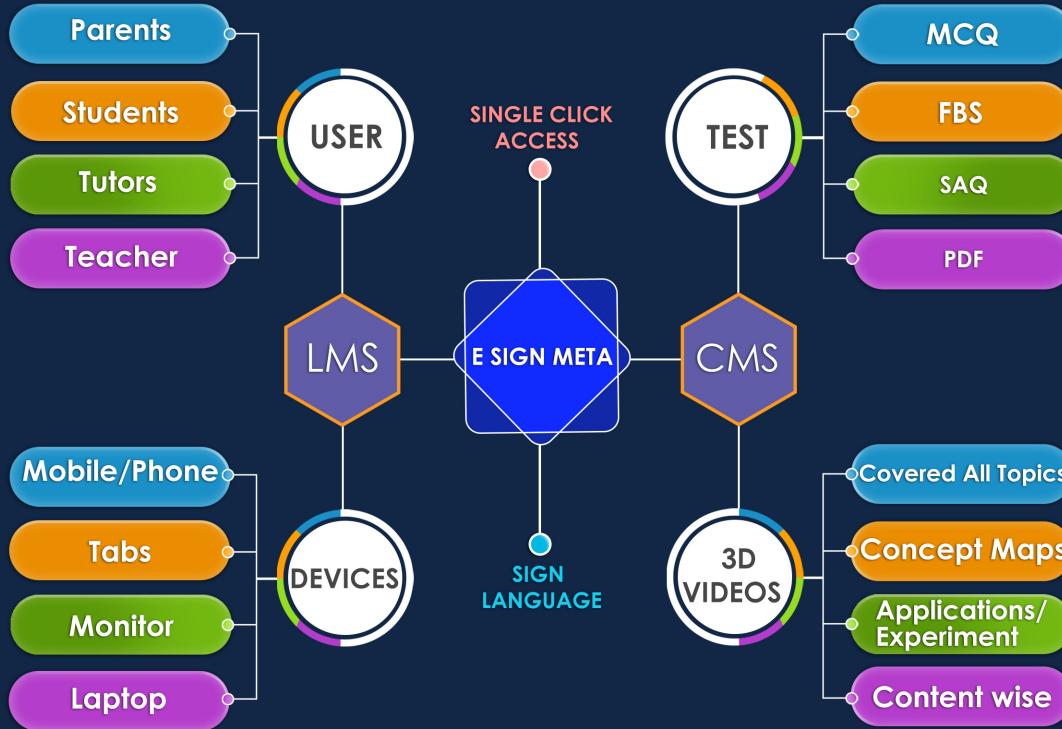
Parents

Students

Tutors

Teacher

USER

SINGLE CLICK ACCESS

TEST

MCQ

FBS

SAQ

PDF

LMS

E SIGN META

CMS

Mobile/Phone

Tabs

Monitor

Laptop

DEVICES

SIGN LANGUAGE

3D VIDEOS

Covered All Topics

Concept Maps

Applications/ Experiment

Content wise